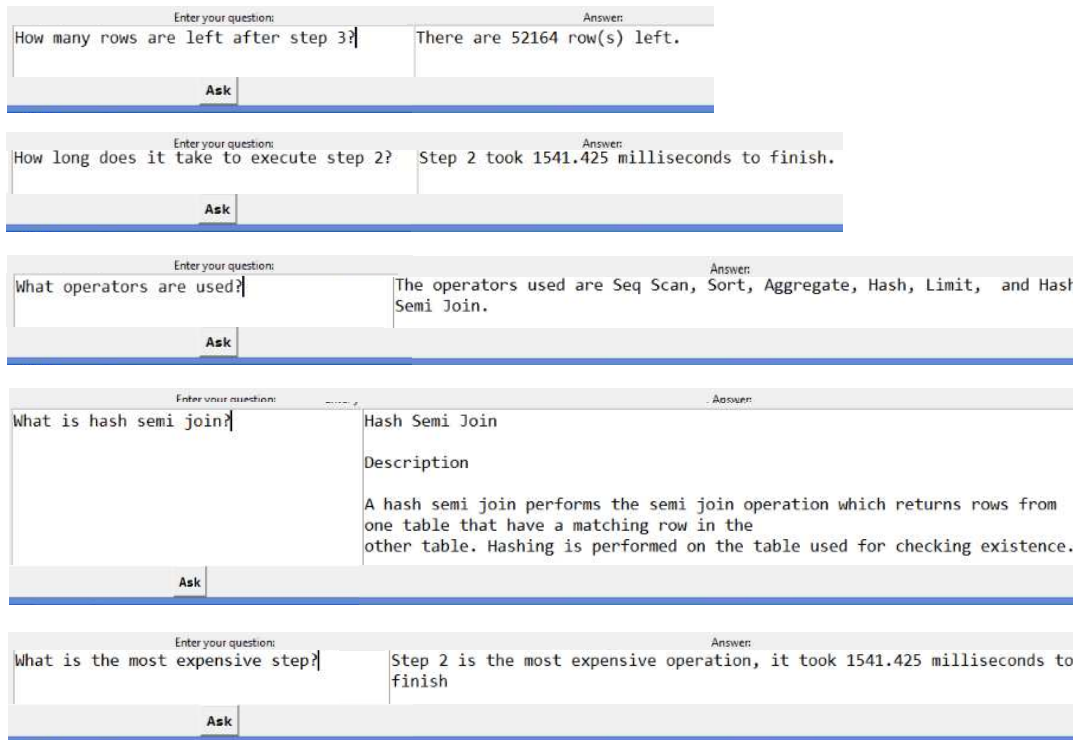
Enter your question:
How many rows are left after step 3?

Answer:
There are 52164 row(s) left.

Ask

Enter your question:
How long does it take to execute step 2?

Answer:
Step 2 took 1541.425 milliseconds to finish.

Ask

Enter your question:
What operators are used?

Answer:
The operators used are Seq Scan, Sort, Aggregate, Hash, Limit, and Hash Semi Join.

Ask

Enter your question:
What is hash semi join?

Answer:
Hash Semi Join

Description

A hash semi join performs the semi join operation which returns rows from one table that have a matching row in the other table. Hashing is performed on the table used for checking existence.

Ask

Enter your question:
What is the most expensive step?

Answer:
Step 2 is the most expensive operation, it took 1541.425 milliseconds to finish

Ask